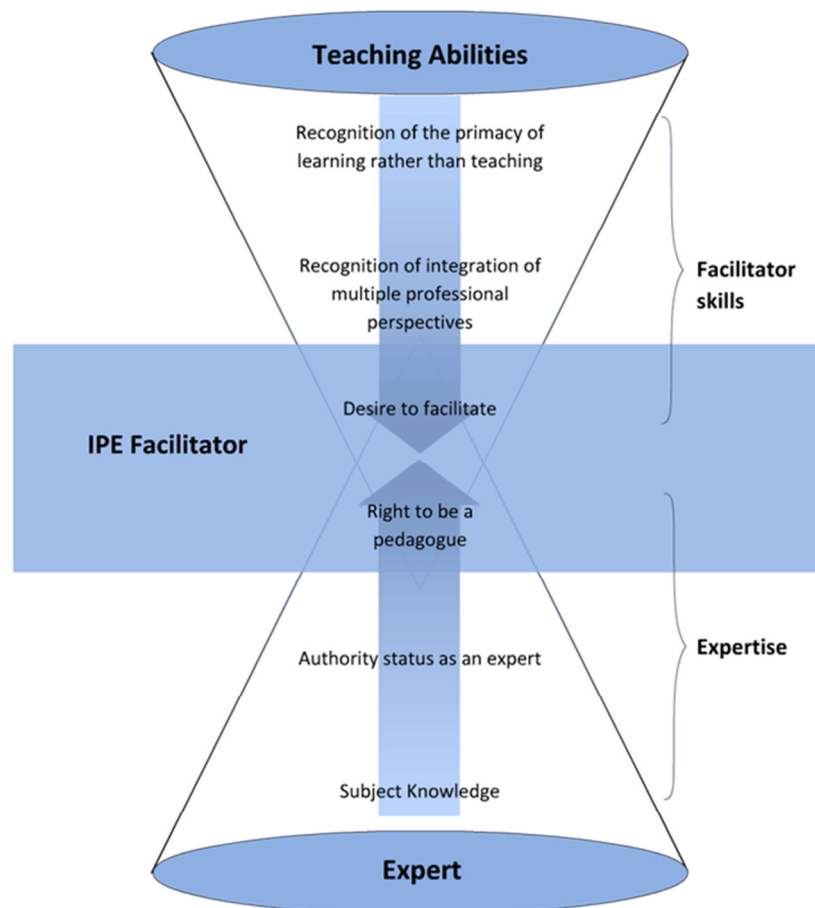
Teaching Abilities

Recognition of the primacy of learning rather than teaching

Recognition of integration of multiple professional perspectives

Facilitator skills

Desire to facilitate

IPE Facilitator

Right to be a pedagogue

Expertise

Authority status as an expert

Subject Knowledge

Expert